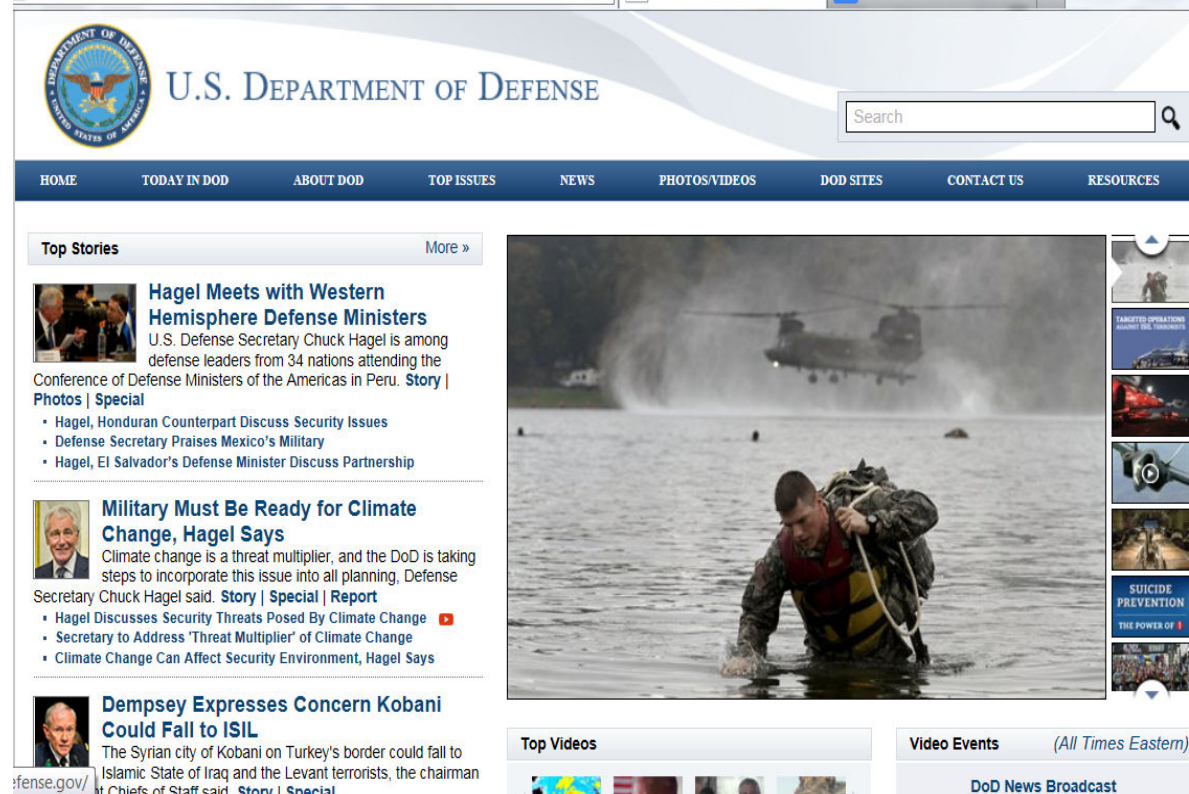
DEPARTMENT OF DEFENSE
UNITED STATES OF AMERICA

U.S. DEPARTMENT OF DEFENSE

Search

HOME | TODAY IN DOD | ABOUT DOD | TOP ISSUES | NEWS | PHOTOS/VIDEOS | DOD SITES | CONTACT US | RESOURCES

Top Stories
More »

Hagel Meets with Western Hemisphere Defense Ministers
U.S. Defense Secretary Chuck Hagel is among defense leaders from 34 nations attending the Conference of Defense Ministers of the Americas in Peru. Story | Photos | Special
- Hagel, Honduran Counterpart Discuss Security Issues
- Defense Secretary Praises Mexico's Military
- Hagel, El Salvador's Defense Minister Discuss Partnership

Military Must Be Ready for Climate Change, Hagel Says
Climate change is a threat multiplier, and the DoD is taking steps to incorporate this issue into all planning, Defense Secretary Chuck Hagel said. Story | Special | Report
- Hagel Discusses Security Threats Posed By Climate Change
- Secretary to Address 'Threat Multiplier' of Climate Change
- Climate Change Can Affect Security Environment, Hagel Says

Dempsey Expresses Concern Kobani Could Fall to ISIL
The Syrian city of Kobani on Turkey's border could fall to Islamic State of Iraq and the Levant terrorists, the chairman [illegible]t Chiefs of Staff said. Story | Special

efense.gov/

TARGETED OPERATIONS AGAINST ISIL TERRORISTS

SUICIDE PREVENTION
THE POWER OF 1

Top Videos

Video Events
(All Times Eastern)

DoD News Broadcast